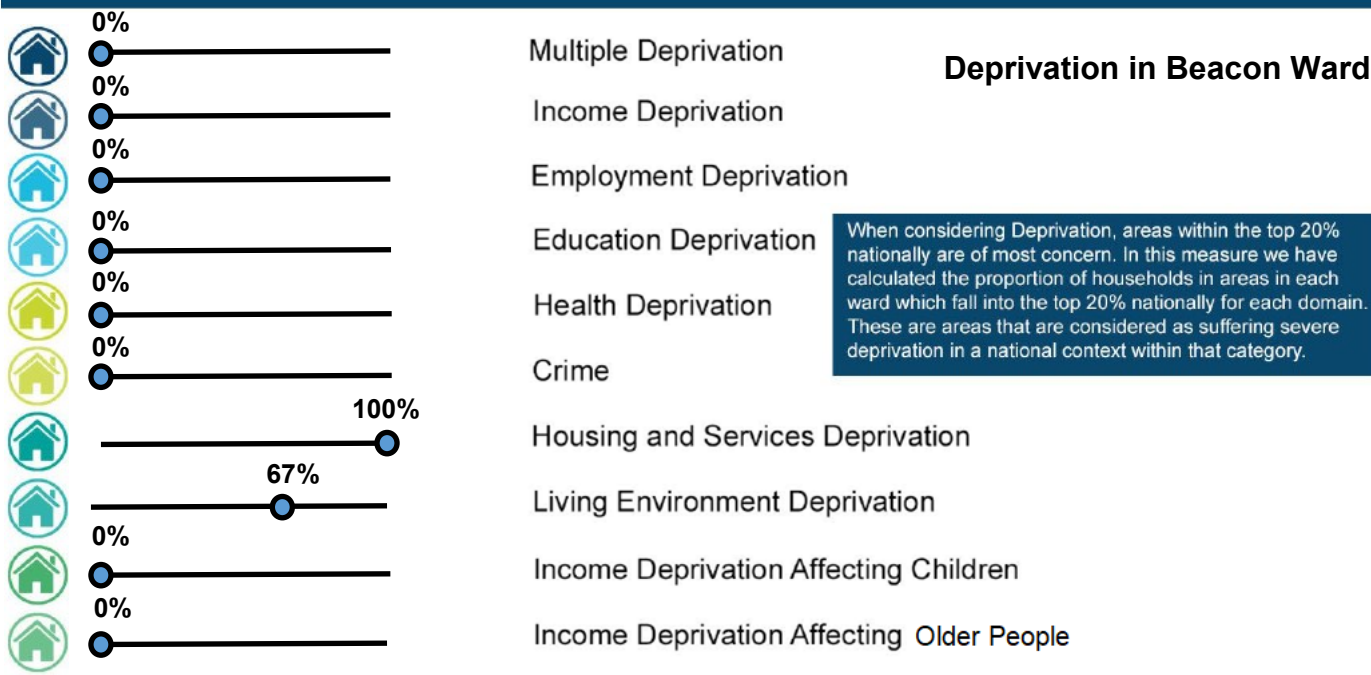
Deprivation in Beacon Ward

0%
Multiple Deprivation

0%
Income Deprivation

0%
Employment Deprivation

0%
Education Deprivation

0%
Health Deprivation

0%
Crime

100%
Housing and Services Deprivation

67%
Living Environment Deprivation

0%
Income Deprivation Affecting Children

0%
Income Deprivation Affecting Older People

When considering Deprivation, areas within the top 20% nationally are of most concern. In this measure we have calculated the proportion of households in areas in each ward which fall into the top 20% nationally for each domain. These are areas that are considered as suffering severe deprivation in a national context within that category.